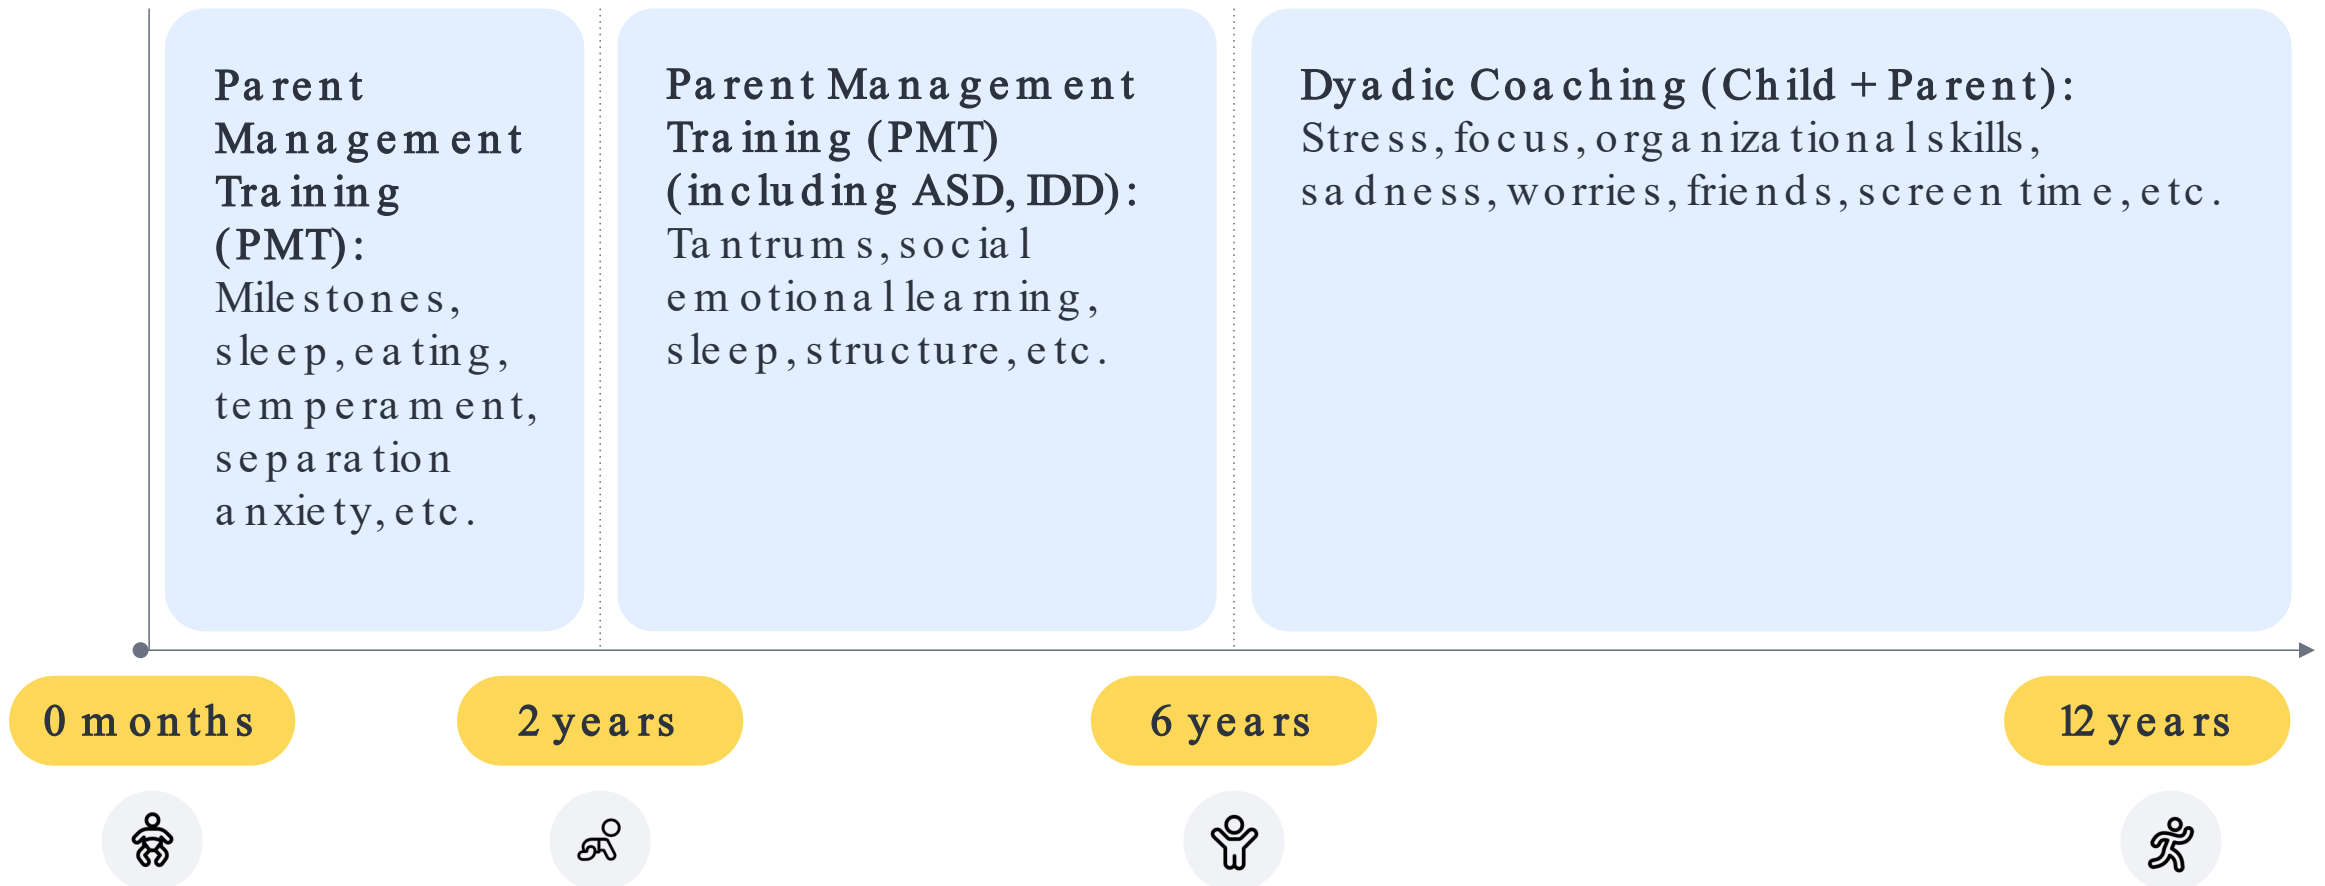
Parent Management Training (PMT):
Milestones, sleep, eating, temperament, separation anxiety, etc.

Parent Management Training (PMT) (including ASD, IDD):
Tantrums, social emotional learning, sleep, structure, etc.

Dyadic Coaching (Child + Parent):
Stress, focus, organizational skills, sadness, worries, friends, screen time, etc.

0 months

2 years

6 years

12 years